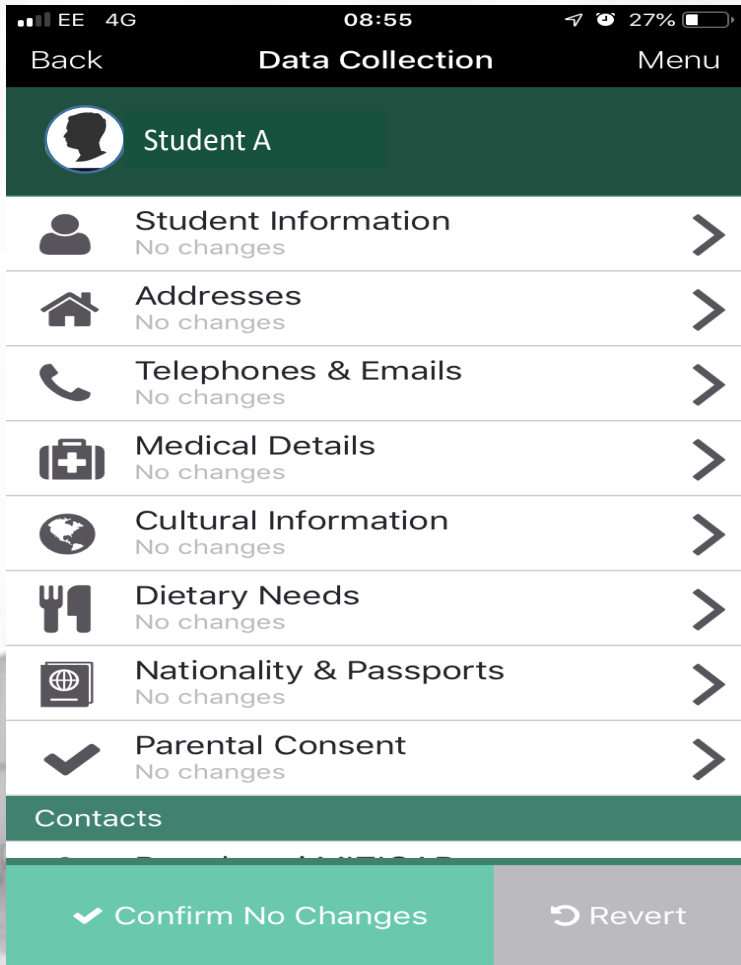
EE 4G 08:55 27%

Back Data Collection Menu

Student A

Student Information
No changes

Addresses
No changes

Telephones & Emails
No changes

Medical Details
No changes

Cultural Information
No changes

Dietary Needs
No changes

Nationality & Passports
No changes

Parental Consent
No changes

Contacts

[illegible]

Confirm No Changes

Revert